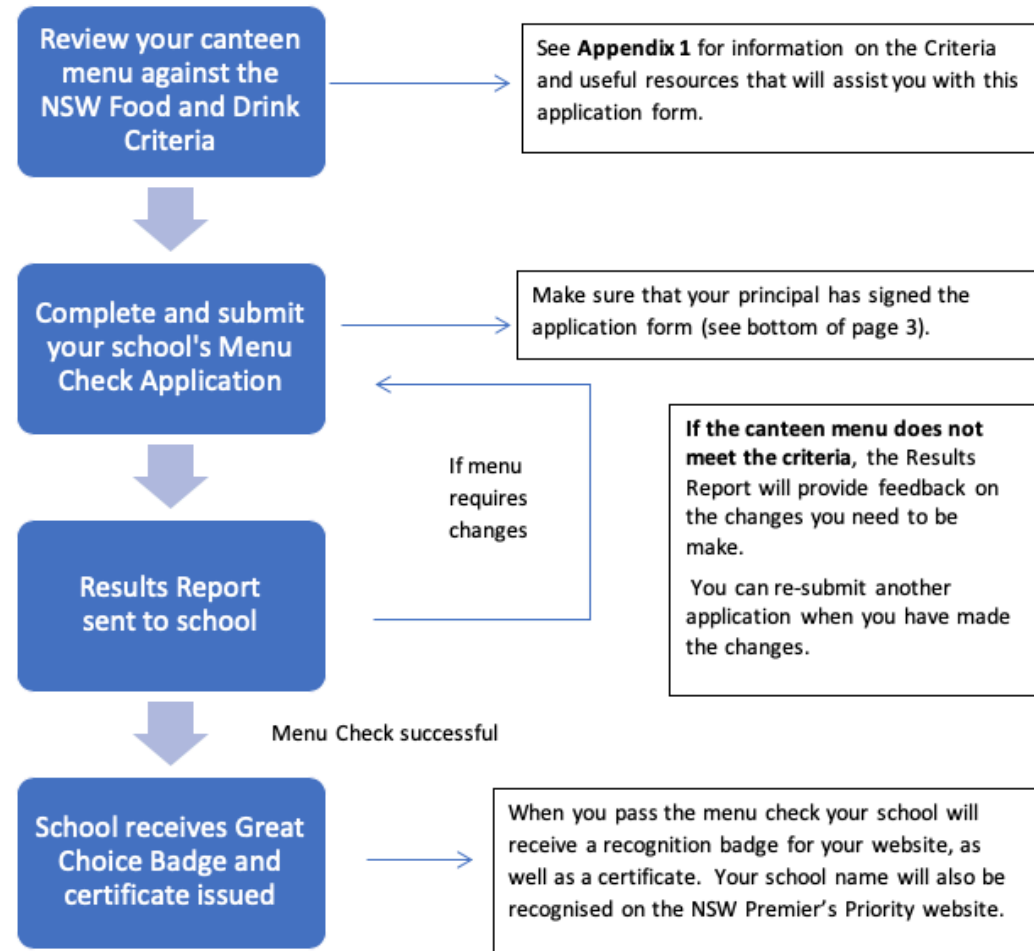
Review your canteen menu against the NSW Food and Drink Criteria

See **Appendix 1** for information on the Criteria and useful resources that will assist you with this application form.

Complete and submit your school's Menu Check Application

Make sure that your principal has signed the application form (see bottom of page 3).

If menu requires changes

**If the canteen menu does not meet the criteria**, the Results Report will provide feedback on the changes you need to be make.

You can re-submit another application when you have made the changes.

Results Report sent to school

Menu Check successful

School receives Great Choice Badge and certificate issued

When you pass the menu check your school will receive a recognition badge for your website, as well as a certificate. Your school name will also be recognised on the NSW Premier's Priority website.